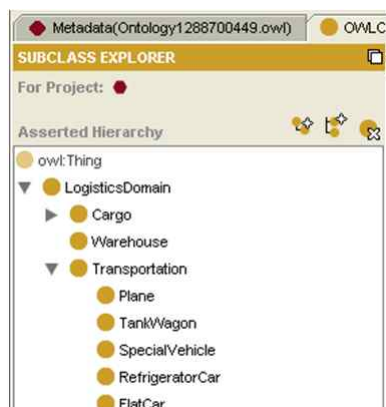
Metadata(Ontology1288700449.owl)
OWLC

SUBCLASS EXPLORER

For Project:

Asserted Hierarchy

owl:Thing
LogisticsDomain
Cargo
Warehouse
Transportation
Plane
TankWagon
SpecialVehicle
RefrigeratorCar
FlatCar